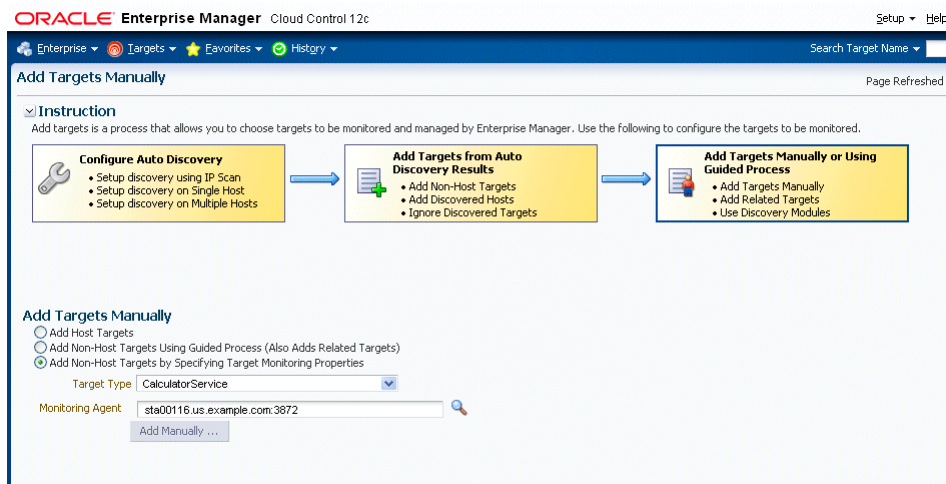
ORACLE Enterprise Manager Cloud Control 12c

Setup ▾ Help

Enterprise ▾ Targets ▾ Favorites ▾ History ▾

Search Target Name ▾

Add Targets Manually

Page Refreshed

Instruction

Add targets is a process that allows you to choose targets to be monitored and managed by Enterprise Manager. Use the following to configure the targets to be monitored.

Configure Auto Discovery
• Setup discovery using IP Scan
• Setup discovery on Single Host
• Setup discovery on Multiple Hosts

Add Targets from Auto Discovery Results
• Add Non-Host Targets
• Add Discovered Hosts
• Ignore Discovered Targets

Add Targets Manually or Using Guided Process
• Add Targets Manually
• Add Related Targets
• Use Discovery Modules

Add Targets Manually

Add Host Targets
Add Non-Host Targets Using Guided Process (Also Adds Related Targets)
Add Non-Host Targets by Specifying Target Monitoring Properties

Target Type CalculatorService

Monitoring Agent sta00116.us.example.com:3872

Add Manually ...